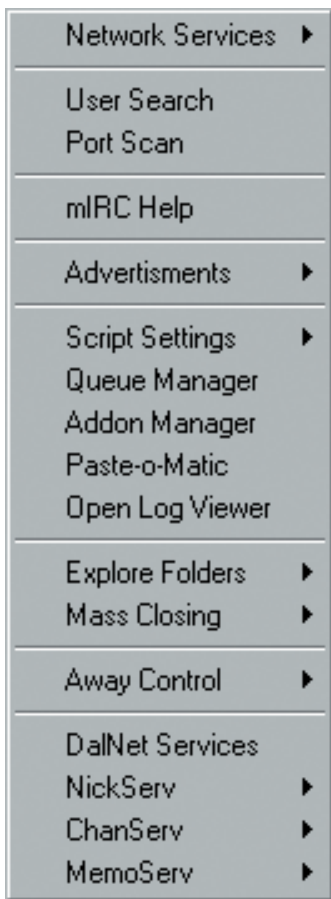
Network Services

User Search
Port Scan

mIRC Help

Advertisments

Script Settings
Queue Manager
Addon Manager
Paste-o-Matic
Open Log Viewer

Explore Folders
Mass Closing

Away Control

DalNet Services
NickServ
ChanServ
MemoServ